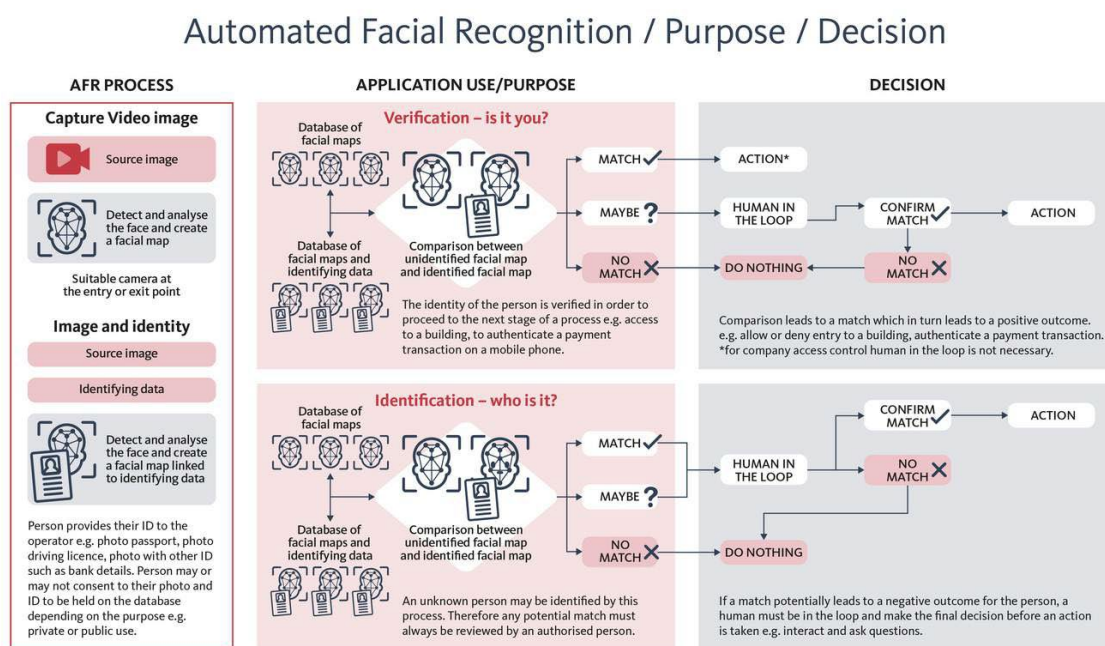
Automated Facial Recognition / Purpose / Decision

AFR PROCESS

Capture Video image

Source image

Detect and analyse the face and create a facial map

Suitable camera at the entry or exit point

Image and identity

Source image

Identifying data

Detect and analyse the face and create a facial map linked to identifying data

Person provides their ID to the operator e.g. photo passport, photo driving licence, photo with other ID such as bank details. Person may or may not consent to their photo and ID to be held on the database depending on the purpose e.g. private or public use.

APPLICATION USE/PURPOSE

Verification – is it you?

Database of facial maps

Database of facial maps and identifying data

Comparison between unidentified facial map and identified facial map

MATCH ✓

MAYBE ?

NO MATCH ✕

The identity of the person is verified in order to proceed to the next stage of a process e.g. access to a building, to authenticate a payment transaction on a mobile phone.

Identification – who is it?

Database of facial maps

Database of facial maps and identifying data

Comparison between unidentified facial map and identified facial map

MATCH ✓

MAYBE ?

NO MATCH ✕

An unknown person may be identified by this process. Therefore any potential match must always be reviewed by an authorised person.

DECISION

ACTION*

HUMAN IN THE LOOP

CONFIRM MATCH ✓

ACTION

NO MATCH ✕

DO NOTHING

Comparison leads to a match which in turn leads to a positive outcome. e.g. allow or deny entry to a building, authenticate a payment transaction.
*for company access control human in the loop is not necessary.

CONFIRM MATCH ✓

ACTION

HUMAN IN THE LOOP

NO MATCH ✕

DO NOTHING

If a match potentially leads to a negative outcome for the person, a human must be in the loop and make the final decision before an action is taken e.g. interact and ask questions.